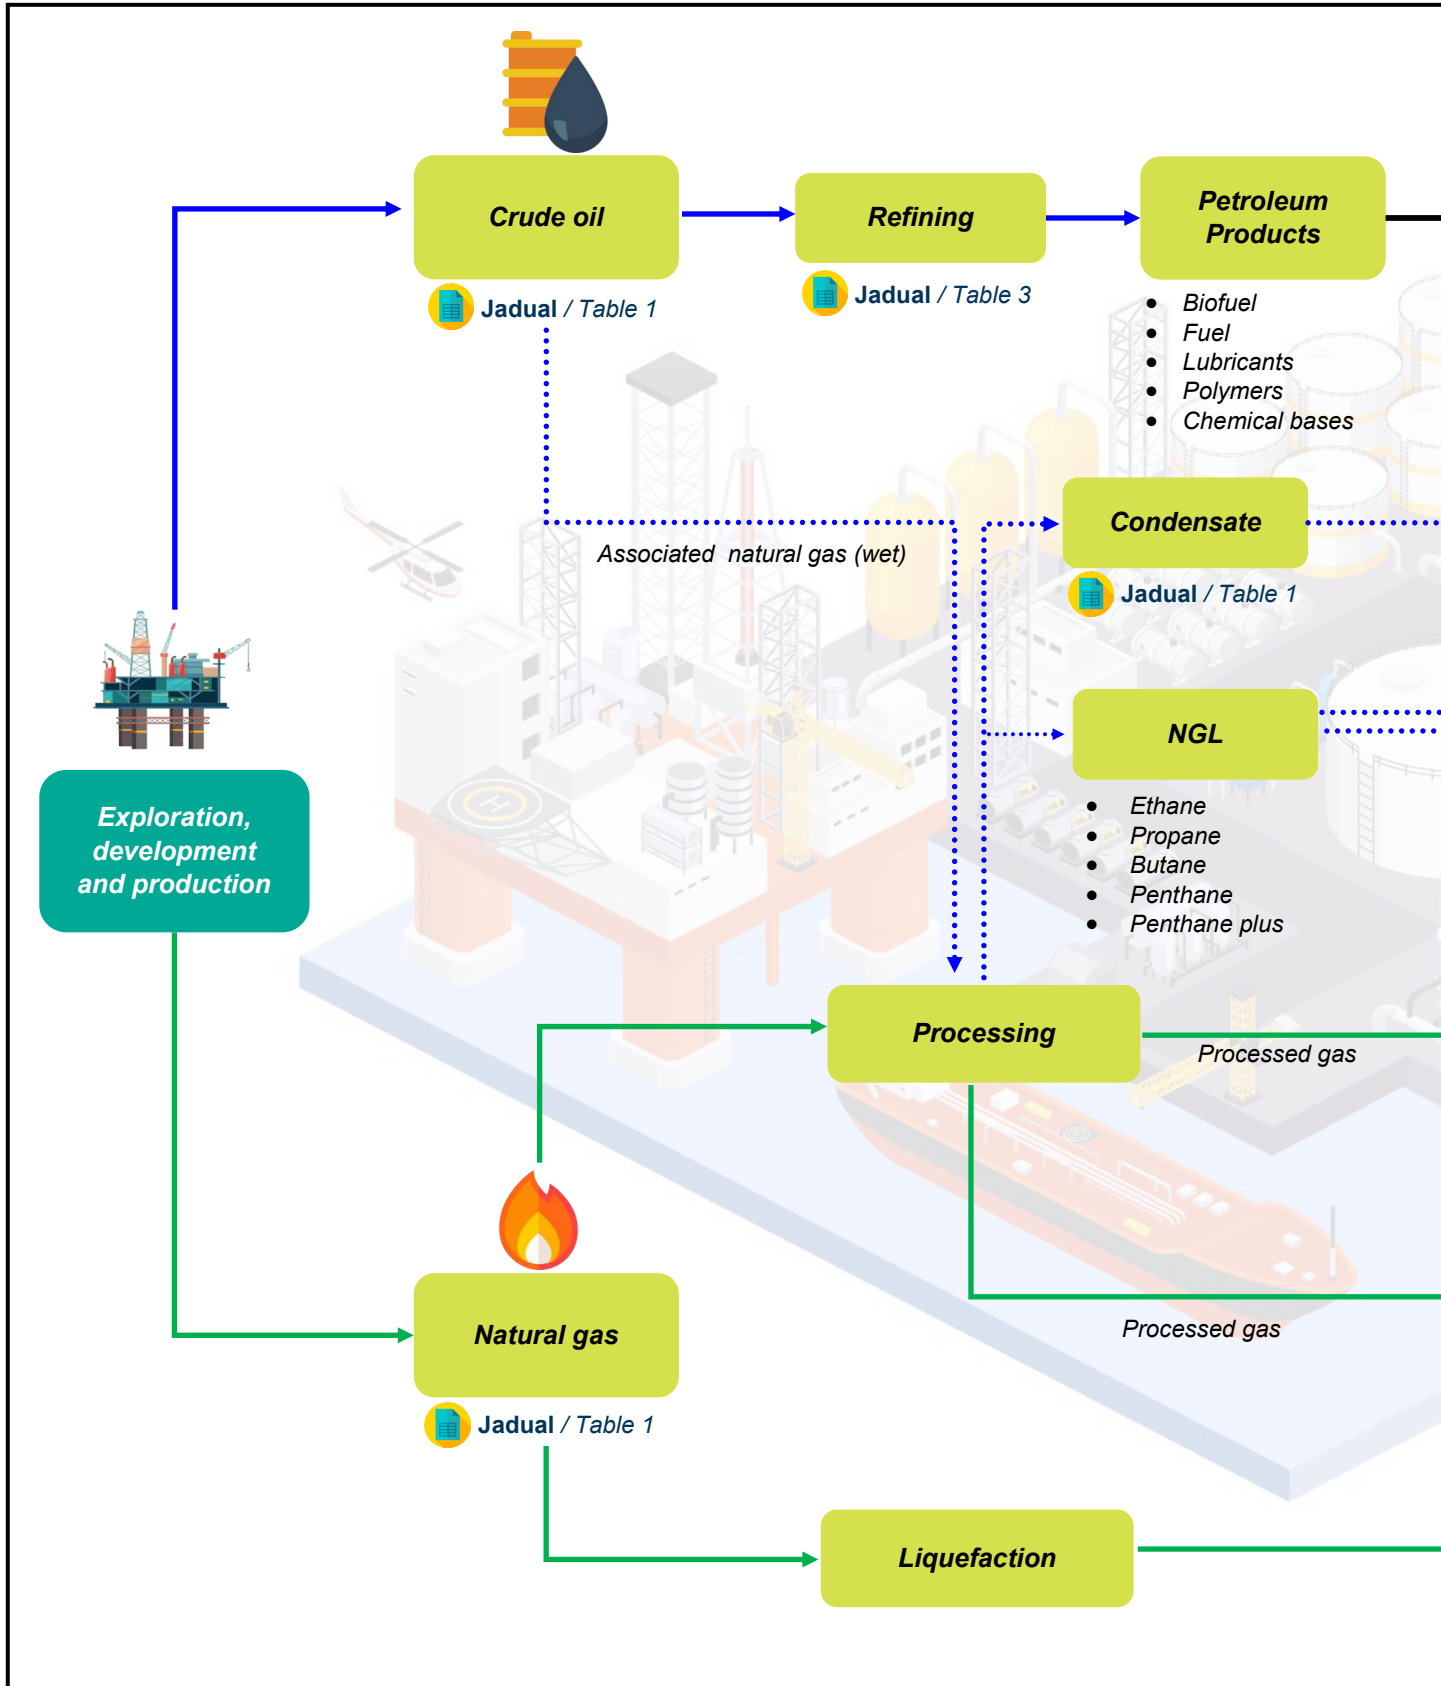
Crude oil

Jadual / Table 1

Refining

Jadual / Table 3

Petroleum Products

- Biofuel
- Fuel
- Lubricants
- Polymers
- Chemical bases

Associated natural gas (wet)

Condensate

Jadual / Table 1

NGL

- Ethane
- Propane
- Butane
- Penthane
- Penthane plus

Exploration, development and production

Processing

Processed gas

Processed gas

Natural gas

Jadual / Table 1

Liquefaction